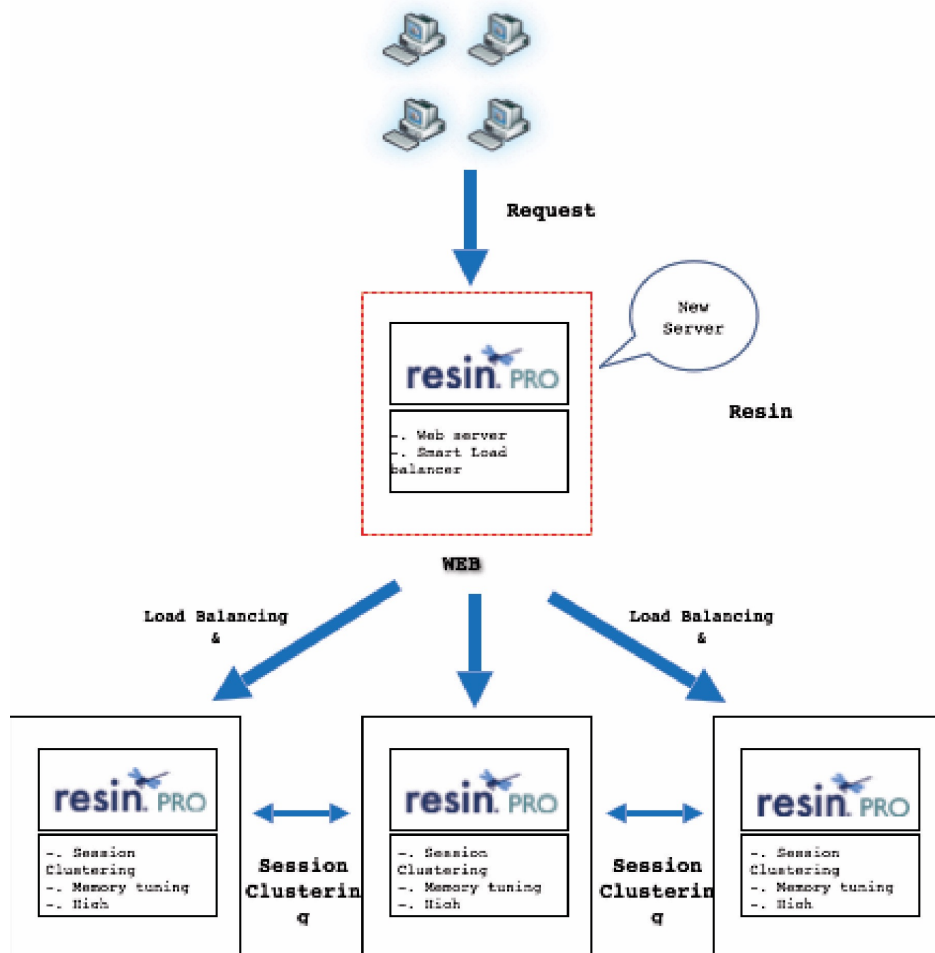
Request

New Server

resin. PRO

-. Web server
-. Smart Load balancer

Resin

WEB

Load Balancing &

Load Balancing &

resin. PRO

-. Session Clustering
-. Memory tuning
-. High

Session Clusterin g

resin. PRO

-. Session Clustering
-. Memory tuning
-. High

Session Clusterin g

resin. PRO

-. Session Clustering
-. Memory tuning
-. High